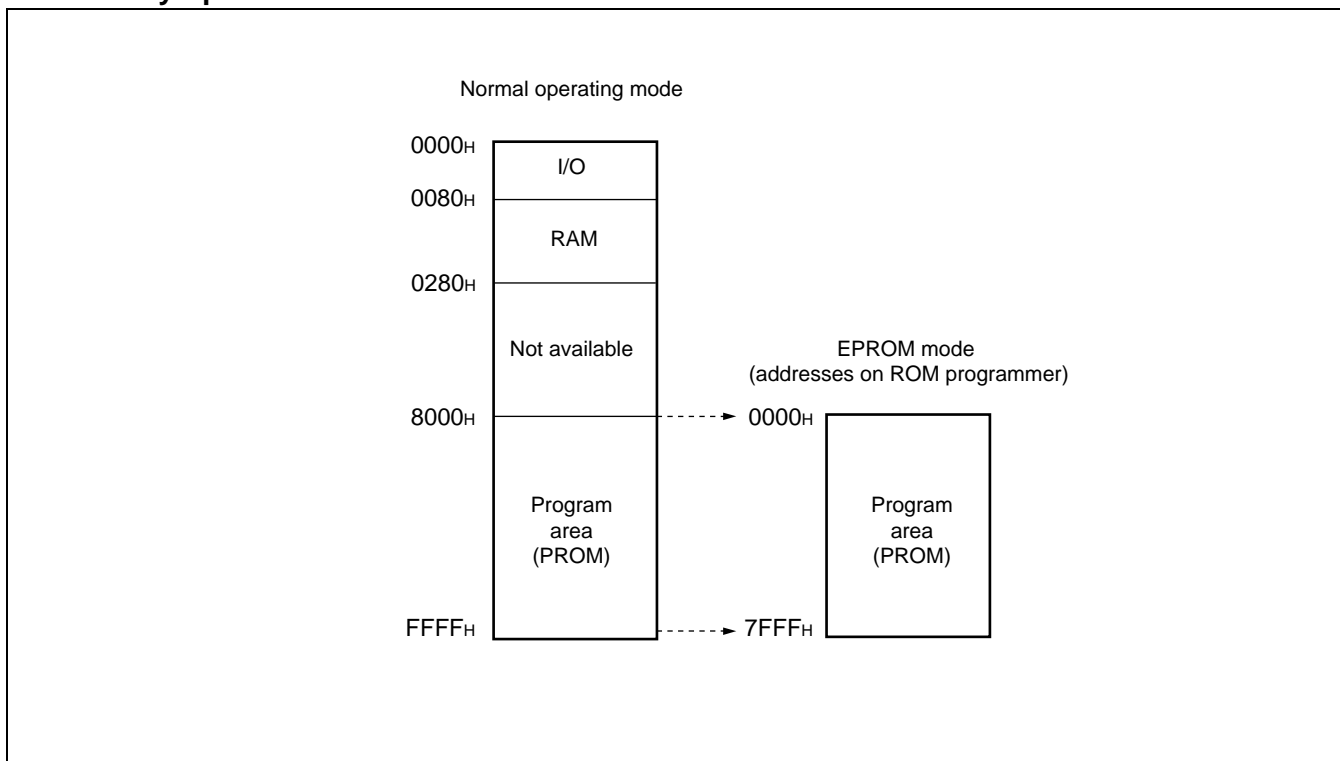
Normal operating mode

$0000_H$

I/O

$0080_H$

RAM

$0280_H$

Not available

$8000_H$

Program area (PROM)

$FFFF_H$

EPROM mode
(addresses on ROM programmer)

$0000_H$

Program area (PROM)

$7FFF_H$